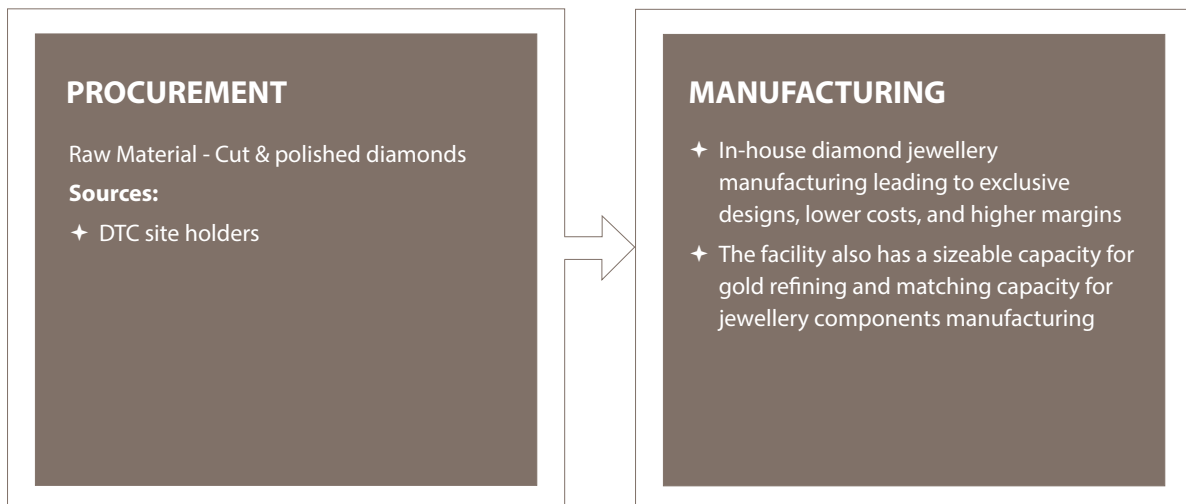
PROCUREMENT

Raw Material - Cut & polished diamonds

**Sources:**

✦ DTC site holders

MANUFACTURING

✦ In-house diamond jewellery manufacturing leading to exclusive designs, lower costs, and higher margins

✦ The facility also has a sizeable capacity for gold refining and matching capacity for jewellery components manufacturing